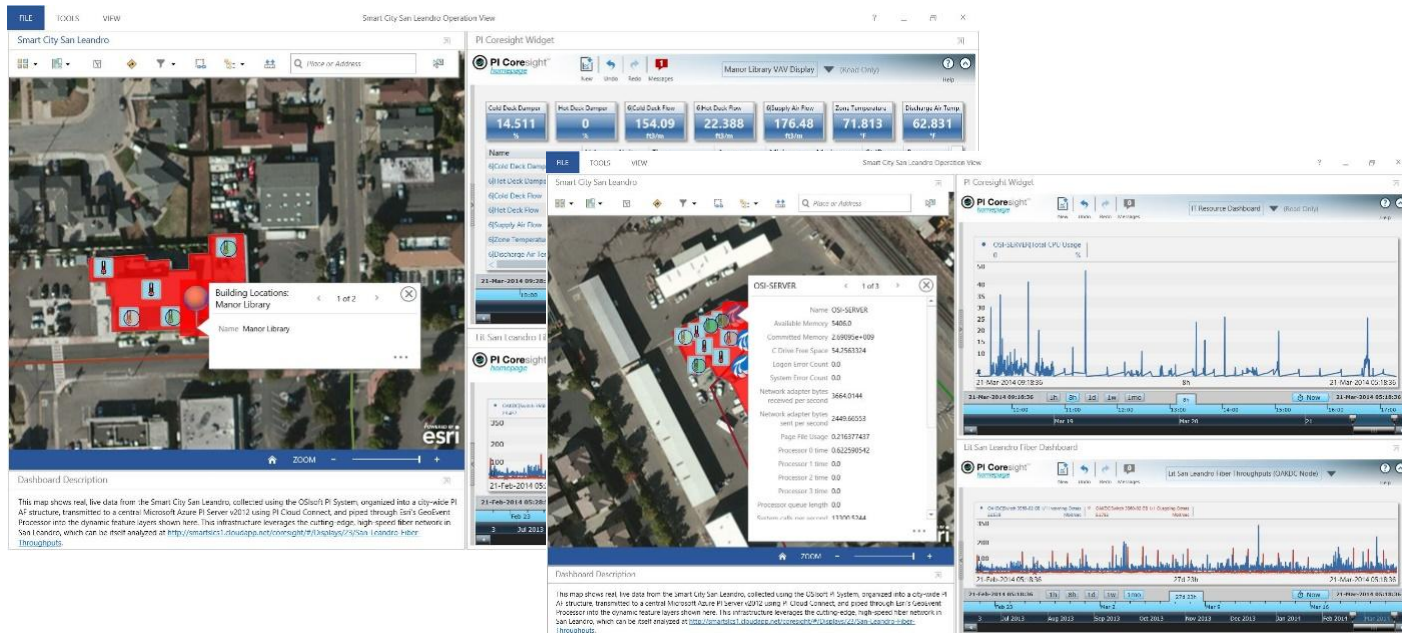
FILE TOOLS VIEW

Smart City San Leandro Operation View

Smart City San Leandro

Place or Address

PI Coresight Widget

PI Coresight homepage

New Undo Redo Messages

Manor Library VAV Display (Read Only)

Help

| Cold Deck Damper | Hot Deck Damper | 6Cold Deck Flow | 6Hot Deck Flow | 6Supply Air Flow | Zone Temperature | Discharge Air Temp |
|---|---|---|---|---|---|---|
| 14.511 % | 0 % | 154.09 ft3/m | 22.388 ft3/m | 176.48 ft3/m | 71.813 °F | 62.831 °F |

Name
6Cold Deck Damp
6Hot Deck Damp
6Cold Deck Flow
6Hot Deck Flow
6Supply Air Flow
6Zone Temperatu
6Discharge Air Te

21-Mar-2014 09:28

Building Locations: Manor Library

1 of 2

Name Manor Library

ZOOM

esri

Lit San Leandro

PI Coresight homepage

350

21-Feb-2014 05

21-Feb-2014 05:18

Feb 23

3 Jul 2013

Dashboard Description

This map shows real, live data from the Smart City San Leandro, collected using the OSIsoft PI System, organized into a city-wide PI AF structure, transmitted to a central Microsoft Azure PI Server v2012 using PI Cloud Connect, and piped through Esri's GeoEvent Processor into the dynamic feature layers shown here. This infrastructure leverages the cutting-edge, high-speed fiber network in San Leandro, which can be itself analyzed at http://smartslcs1.cloudapp.net/coresight/#/Displays/23/San-Leandro-Fiber-Throughputs.

FILE TOOLS VIEW

Smart City San Leandro Operation View

Smart City San Leandro

Place or Address

OSI-SERVER

1 of 3

Name OSI-SERVER
Available Memory 5406.0
Committed Memory 2.69095e+009
C Drive Free Space 54.2563324
Logon Error Count 0.0
System Error Count 0.0
Network adapter bytes received per second 3664.0144
Network adapter bytes sent per second 2449.66553
Page File Usage 0.216377437
Processor 0 time 0.622590542
Processor 1 time 0.0
Processor 2 time 0.0
Processor 3 time 0.0
Processor queue length 0.0
System calls per second 13300.5344

ZOOM

PI Coresight Widget

PI Coresight homepage

New Undo Redo Messages

IT Resource Dashboard (Read Only)

Help

OSI-SERVER|Total CPU Usage
0 %

45
40
35
30
25
20
15
10
5
0

21-Mar-2014 09:18:36

8h

21-Mar-2014 05:18:36

21-Mar-2014 09:18:36 2h 8h 1d 1w 1mo 8h Now 21-Mar-2014 05:18:36

12:00 13:00 14:00 15:00 16:00 17:00 18:00

Mar 19 Mar 20 21

Lit San Leandro Fiber Dashboard

PI Coresight homepage

New Undo Redo Messages

Lit San Leandro Fiber Throughputs (OAKDC Node) (Read Only)

350

200

21-Feb-2014 05:18:36

27d 23h

21-Mar-2014 05:18:36

21-Feb-2014 05:18:36 3h 8h 1d 1w 1mo 27d 23h Now 21-Mar-2014 05:18:36

Feb 23 Mar 2 Mar 9 Mar 16

3 Jul 2013 Aug 2013 Sep 2013 Oct 2013 Nov 2013 Dec 2013 Jan 2014 Feb 2014 Mar 2014

Dashboard Description

This map shows real, live data from the Smart City San Leandro, collected using the OSIsoft PI System, organized into a city-wide PI AF structure, transmitted to a central Microsoft Azure PI Server v2012 using PI Cloud Connect, and piped through Esri's GeoEvent Processor into the dynamic feature layers shown here. This infrastructure leverages the cutting-edge, high-speed fiber network in San Leandro, which can be itself analyzed at http://smartslcs1.cloudapp.net/coresight/#/Displays/23/San-Leandro-Fiber-Throughputs.